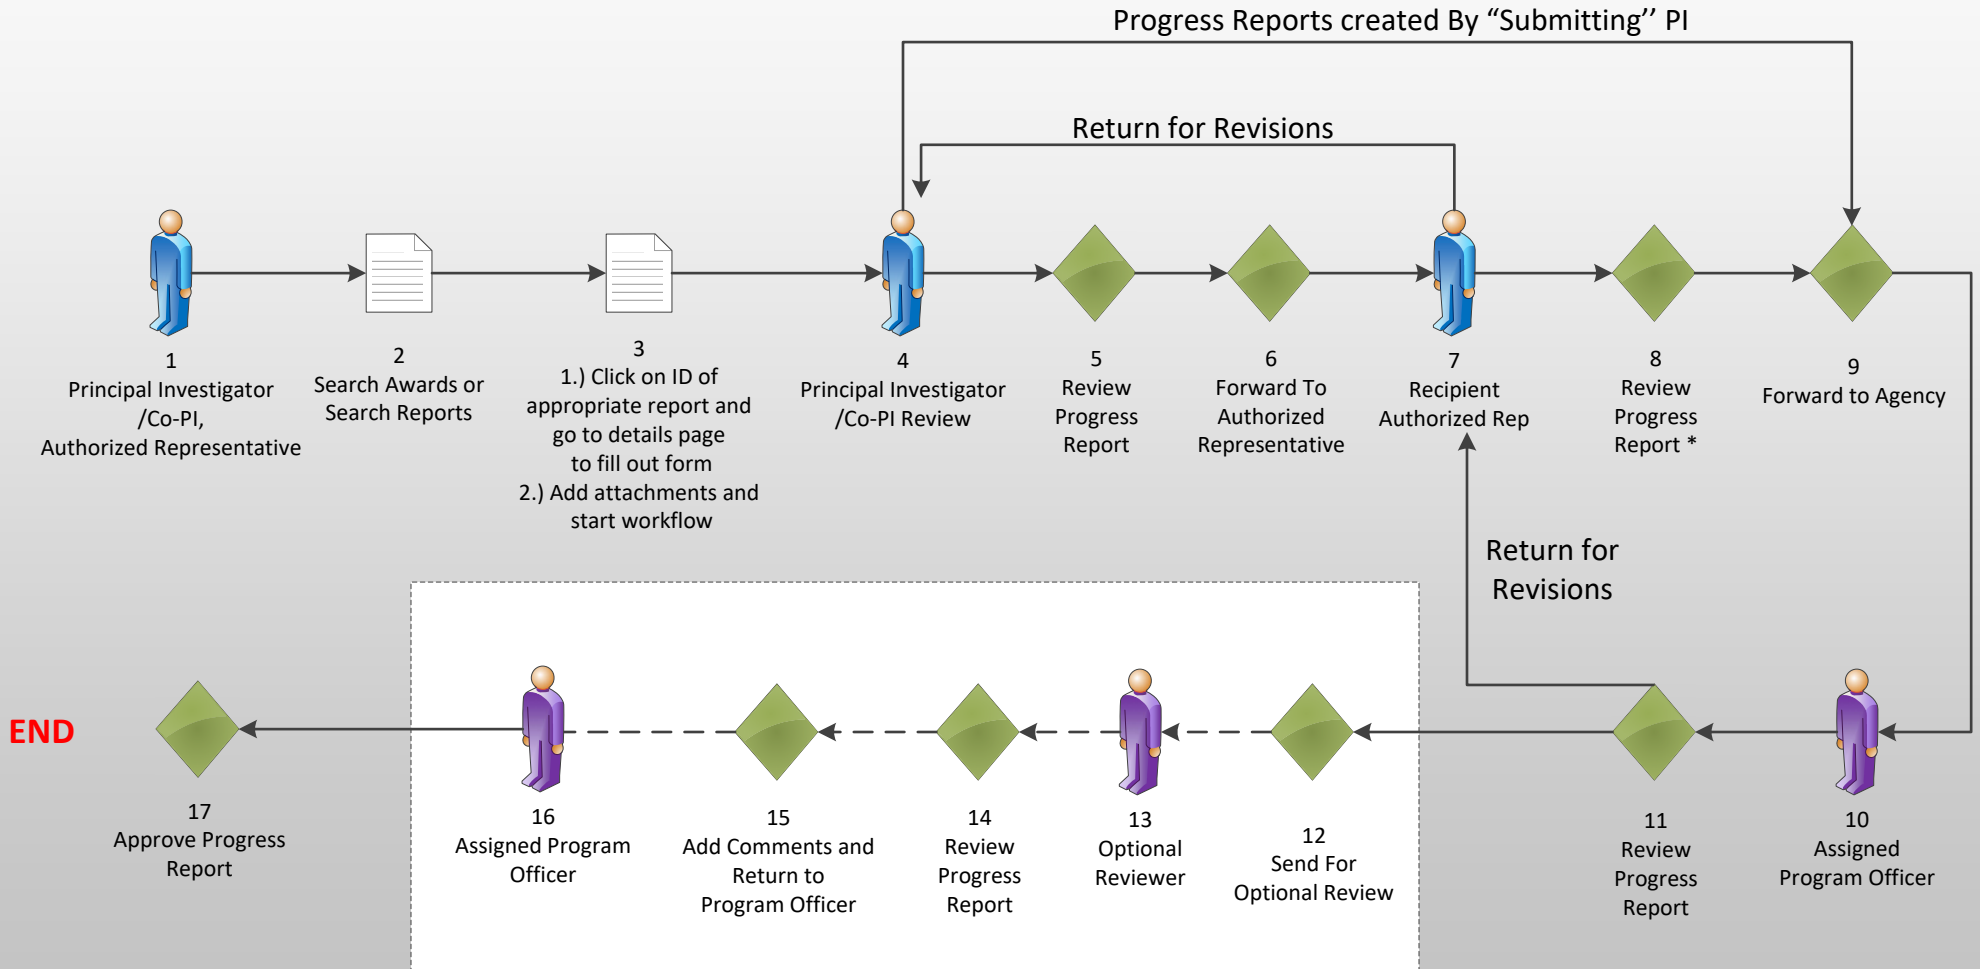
Progress Reports created By “Submitting’’ PI

Return for Revisions

1
Principal Investigator /Co-PI, Authorized Representative

2
Search Awards or Search Reports

3
1.) Click on ID of appropriate report and go to details page to fill out form
2.) Add attachments and start workflow

4
Principal Investigator /Co-PI Review

5
Review Progress Report

6
Forward To Authorized Representative

7
Recipient Authorized Rep

8
Review Progress Report *

9
Forward to Agency

Return for Revisions

END

17
Approve Progress Report

16
Assigned Program Officer

15
Add Comments and Return to Program Officer

14
Review Progress Report

13
Optional Reviewer

12
Send For Optional Review

11
Review Progress Report

10
Assigned Program Officer